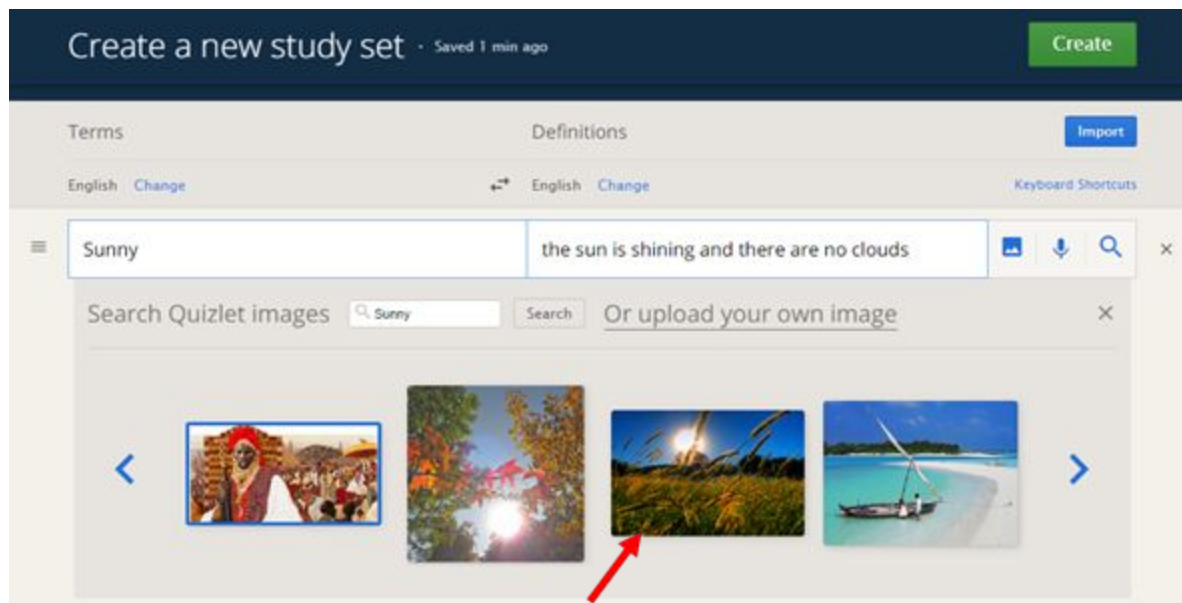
Create a new study set · Saved 1 min ago

Create

Terms

Definitions

Import

English Change

English Change

Keyboard Shortcuts

Sunny

the sun is shining and there are no clouds

Search Quizlet images

Sunny

Search

Or upload your own image